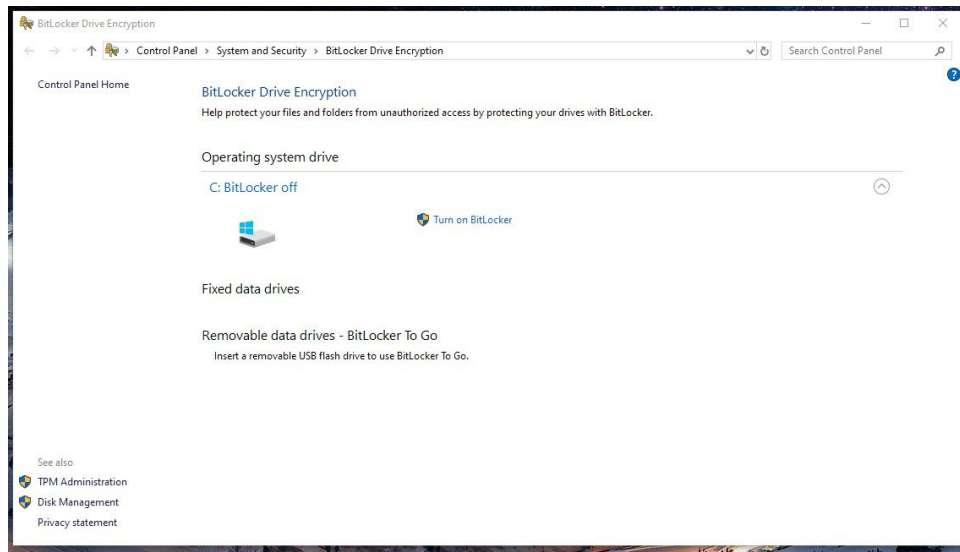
BitLocker Drive Encryption

Control Panel > System and Security > BitLocker Drive Encryption

Search Control Panel

Control Panel Home

BitLocker Drive Encryption

Help protect your files and folders from unauthorized access by protecting your drives with BitLocker.

Operating system drive

C: BitLocker off

Turn on BitLocker

Fixed data drives

Removable data drives - BitLocker To Go

Insert a removable USB flash drive to use BitLocker To Go.

See also

TPM Administration

Disk Management

Privacy statement